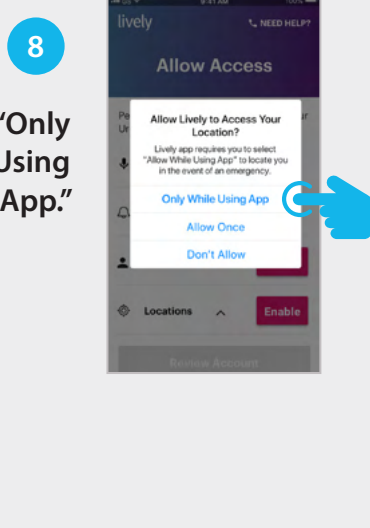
8

"Only Using App."

9:41 AM

lively

NEED HELP?

Allow Access

Pe

Ur

Allow Lively to Access Your Location?

Lively app requires you to select "Allow While Using App" to locate you in the event of an emergency.

Only While Using App

Allow Once

Don't Allow

Locations

Enable

Review Account